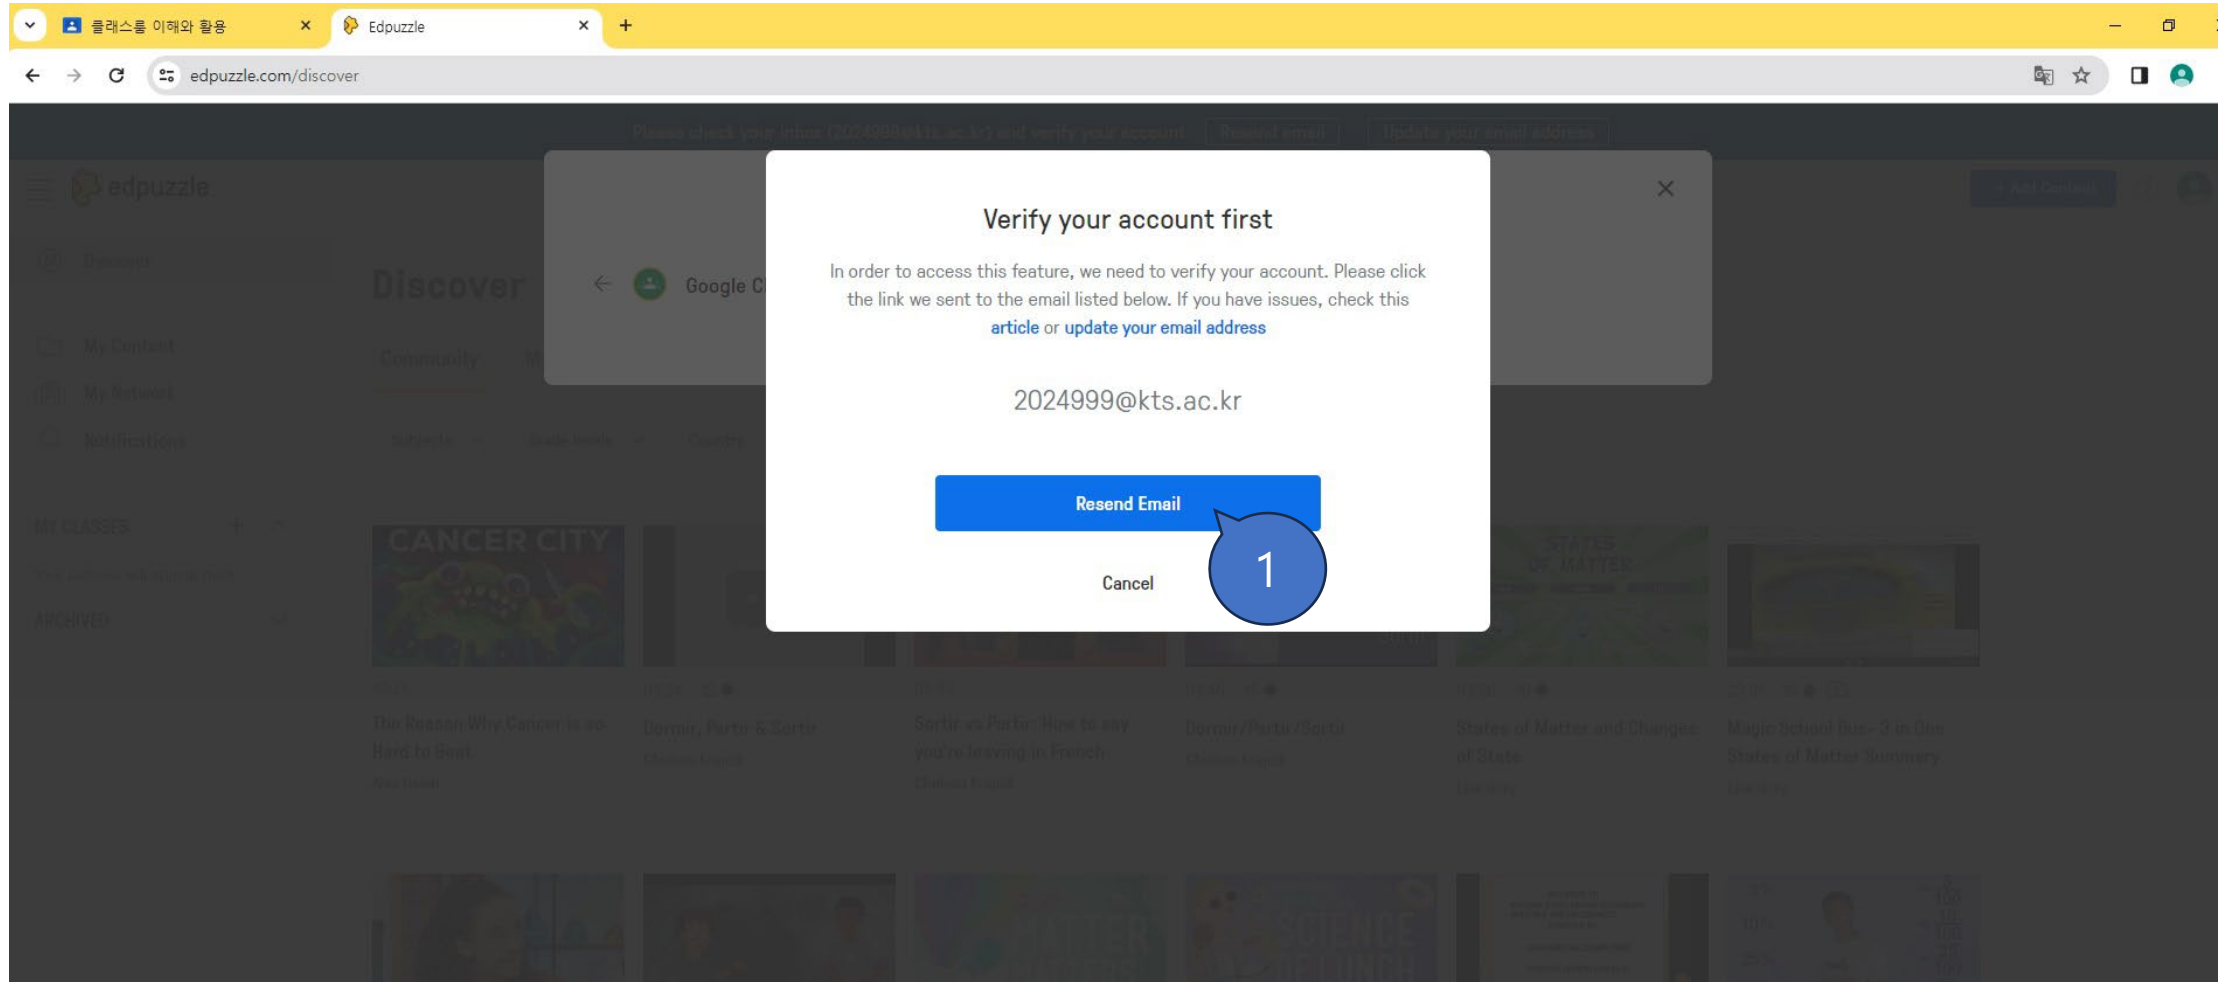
클래스룸 이해와 활용
Edpuzzle
edpuzzle.com/discover

Please check your inbox (2024999@kts.ac.kr) and verify your account Resend email Update your email address

edpuzzle
Discover
Google C
My Content
My Network
Notifications
Community
MY CLASSES
ARCHIVED
CANCER CITY
STATES OF MATTER

Verify your account first

In order to access this feature, we need to verify your account. Please click the link we sent to the email listed below. If you have issues, check this article or update your email address

2024999@kts.ac.kr

Resend Email

Cancel

1